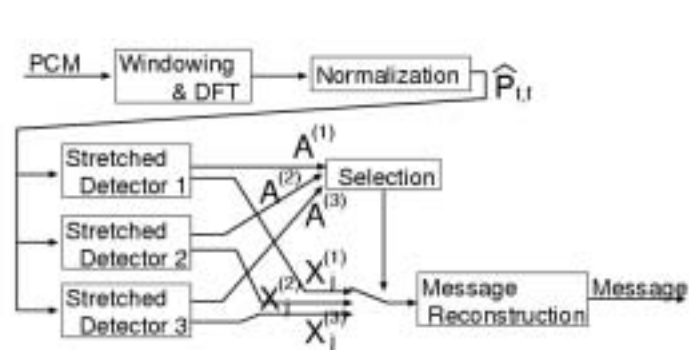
PCM

Windowing & DFT

Normalization

$\widehat{P}_{f,t}$

Stretched Detector 1

Stretched Detector 2

Stretched Detector 3

$A^{(1)}$

$A^{(2)}$

$A^{(3)}$

Selection

$X_i^{(1)}$

$X_i^{(2)}$

$X_i^{(3)}$

Message Reconstruction

Message